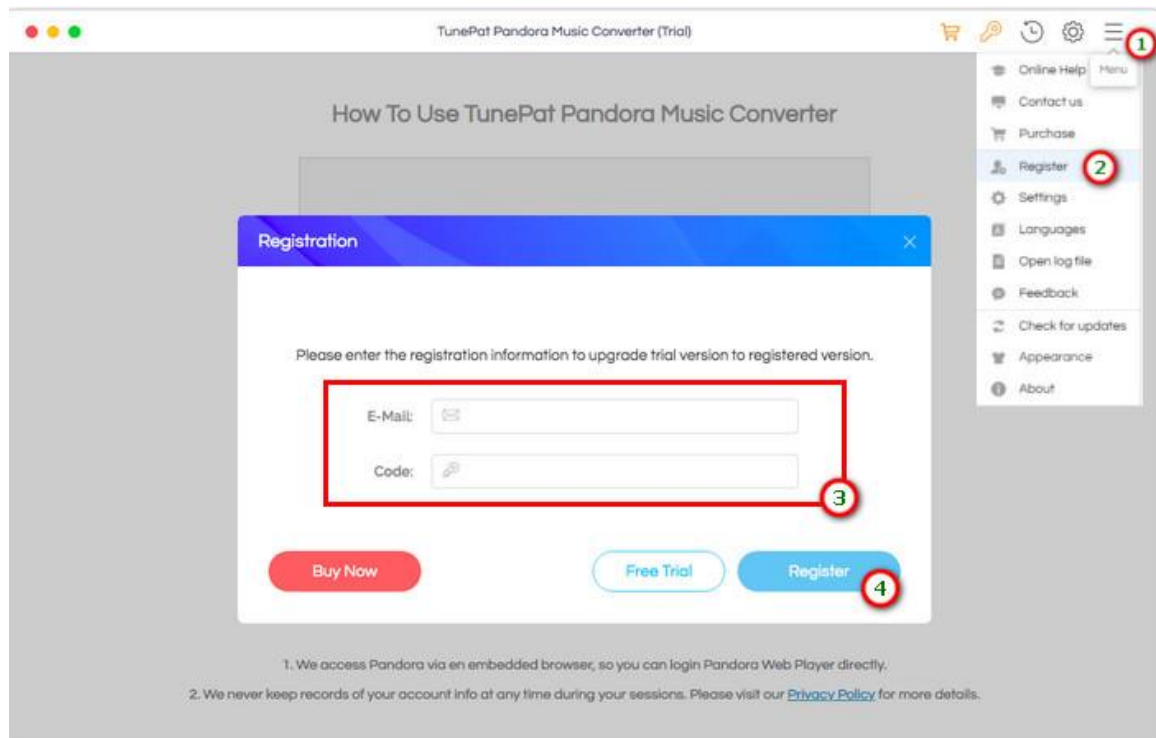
TunePat Pandora Music Converter (Trial)

1

Menu

Online Help
Contact us
Purchase
Register
2
Settings
Languages
Open log file
Feedback
Check for updates
Appearance
About

How To Use TunePat Pandora Music Converter

Registration

Please enter the registration information to upgrade trial version to registered version.

E-Mail:

Code:

3

Buy Now

Free Trial

Register

4

1. We access Pandora via en embedded browser, so you can login Pandora Web Player directly.

2. We never keep records of your account info at any time during your sessions. Please visit our Privacy Policy for more details.